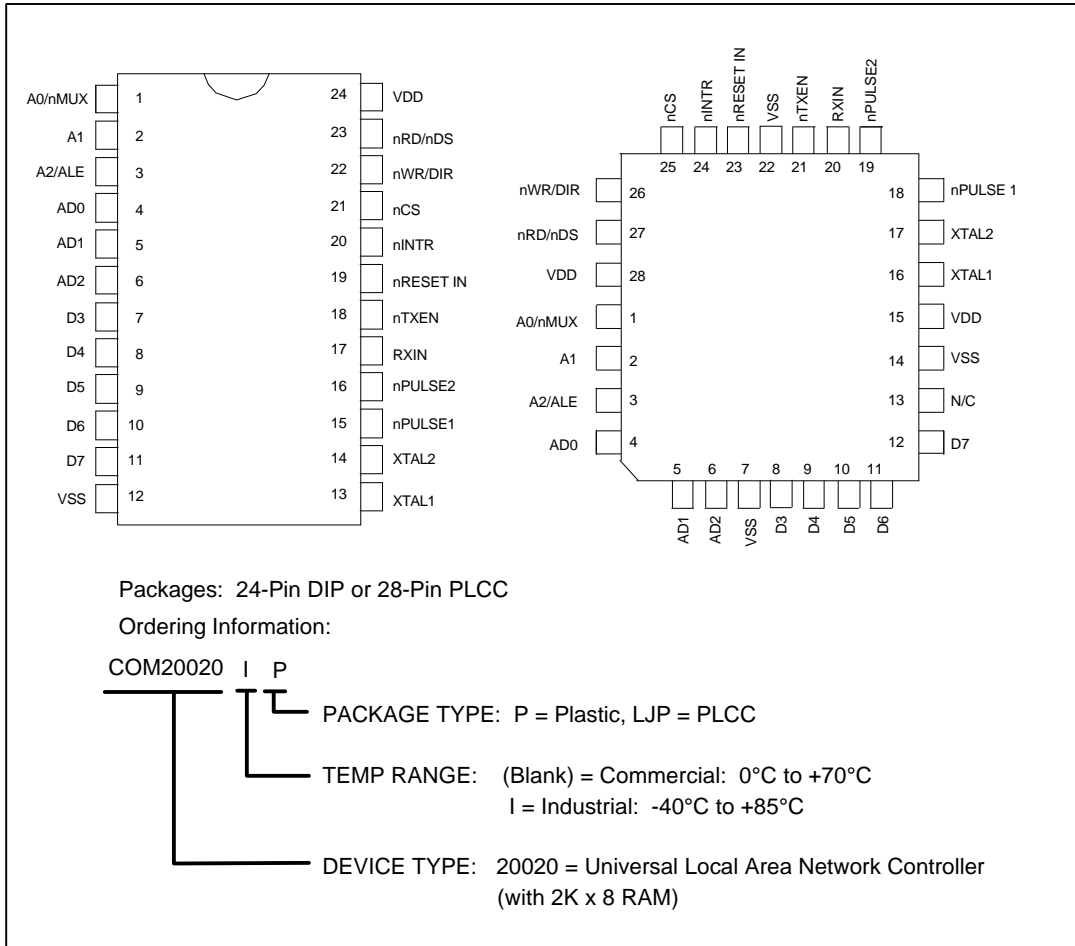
A0/nMUX 1
A1 2
A2/ALE 3
AD0 4
AD1 5
AD2 6
D3 7
D4 8
D5 9
D6 10
D7 11
VSS 12

24 VDD
23 nRD/nDS
22 nWR/DIR
21 nCS
20 nINTR
19 nRESET IN
18 nTXEN
17 RXIN
16 nPULSE2
15 nPULSE1
14 XTAL2
13 XTAL1

nCS nINTR nRESET IN VSS nTXEN RXIN nPULSE2
25 24 23 22 21 20 19

nWR/DIR 26
nRD/nDS 27
VDD 28
A0/nMUX 1
A1 2
A2/ALE 3
AD0 4

18 nPULSE 1
17 XTAL2
16 XTAL1
15 VDD
14 VSS
13 N/C
12 D7

5 6 7 8 9 10 11
AD1 AD2 VSS D3 D4 D5 D6

Packages: 24-Pin DIP or 28-Pin PLCC

Ordering Information:

COM20020 I P

PACKAGE TYPE: P = Plastic, LJP = PLCC

TEMP RANGE: (Blank) = Commercial: 0°C to +70°C
I = Industrial: -40°C to +85°C

DEVICE TYPE: 20020 = Universal Local Area Network Controller (with 2K x 8 RAM)